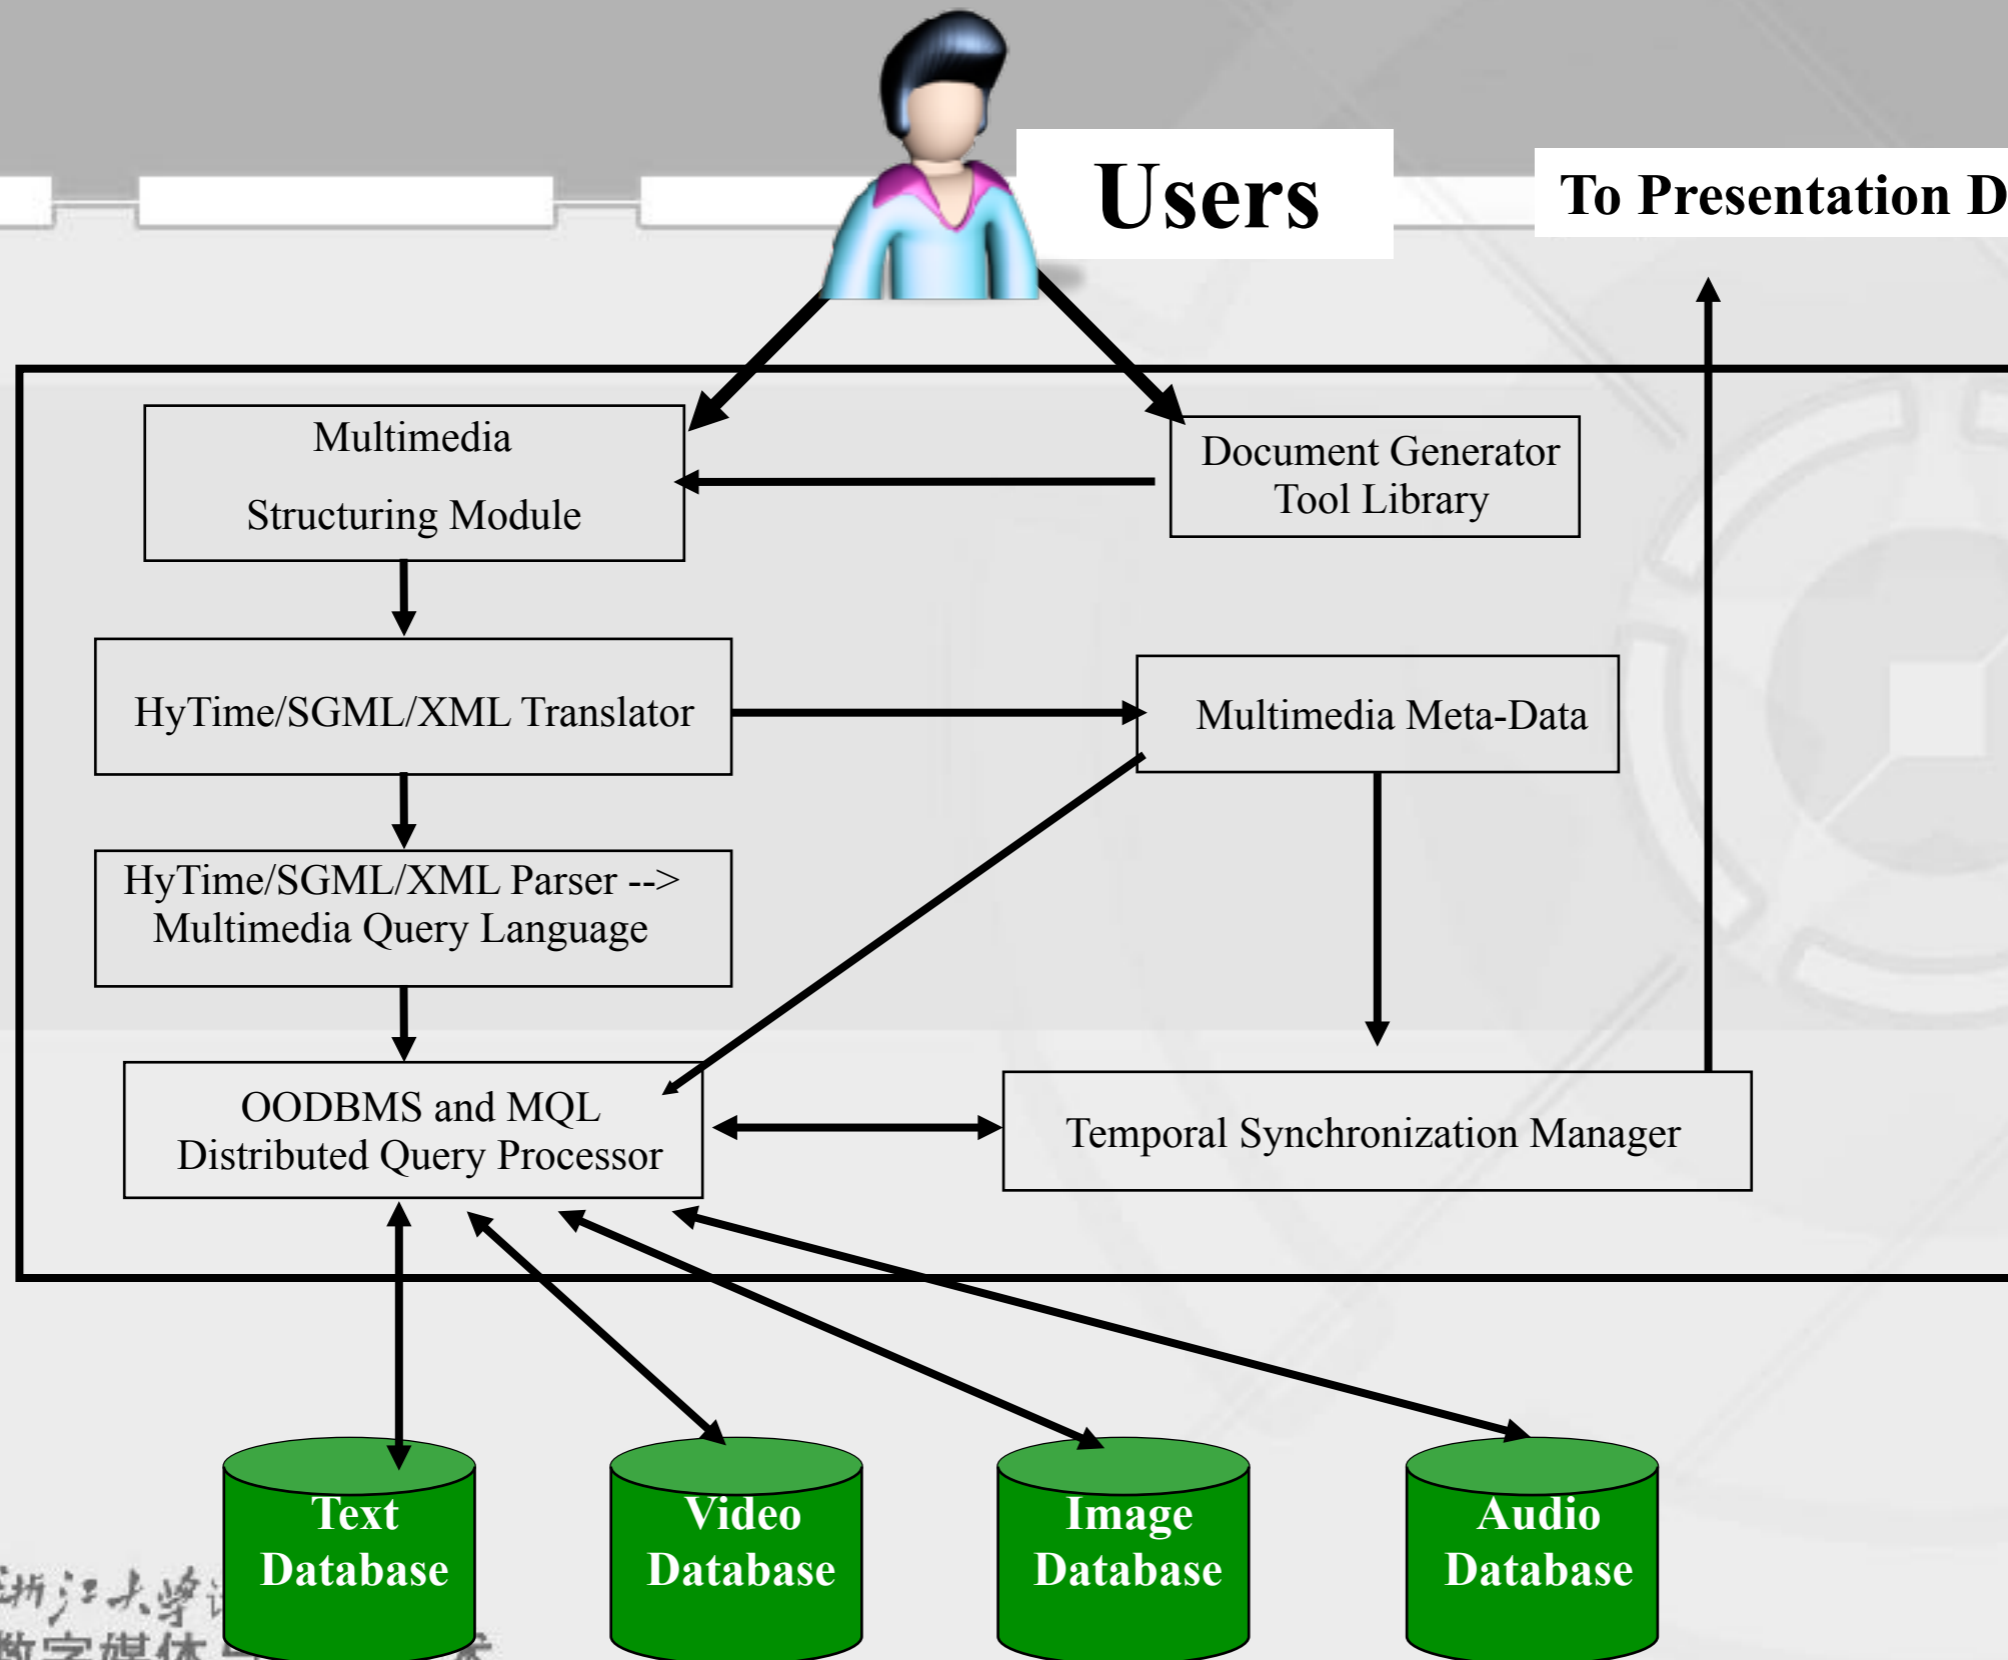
Users

To Presentation D

Multimedia

Structuring Module

Document Generator Tool Library

HyTime/SGML/XML Translator

Multimedia Meta-Data

HyTime/SGML/XML Parser --> Multimedia Query Language

OODBMS and MQL Distributed Query Processor

Temporal Synchronization Manager

Text Database

Video Database

Image Database

Audio Database

浙江大学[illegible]
数字媒体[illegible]